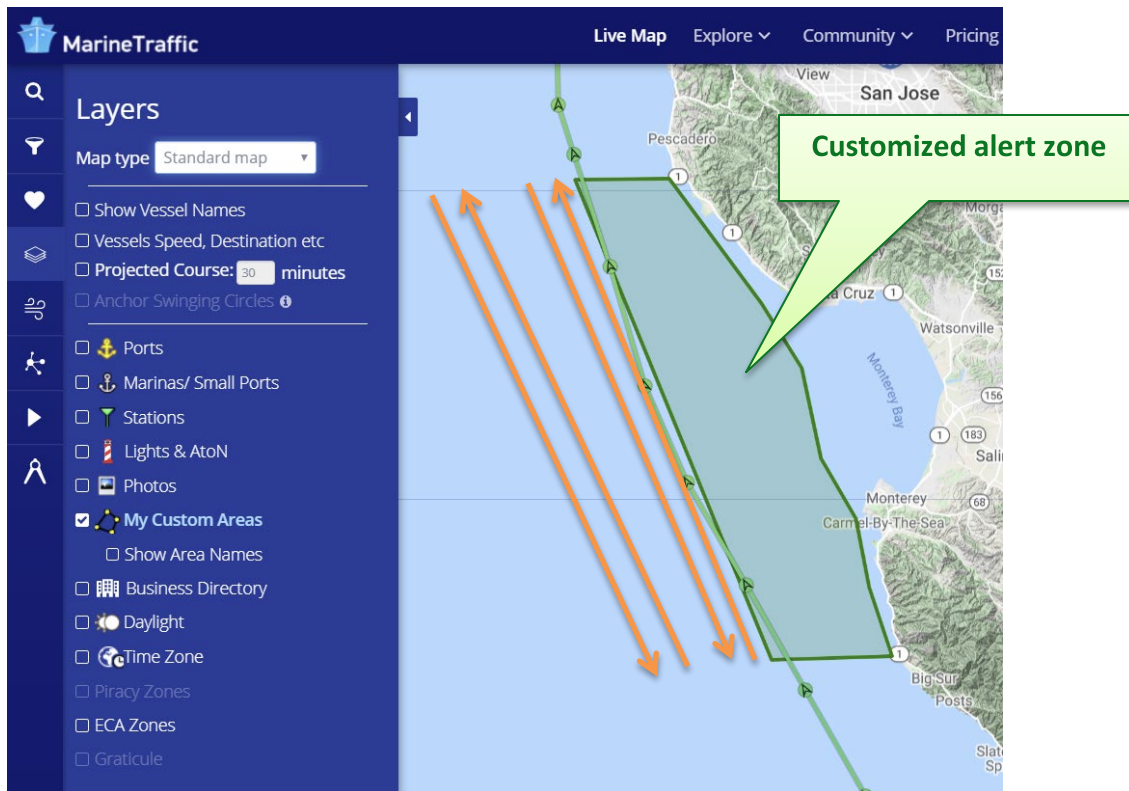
MarineTraffic

Live Map Explore Community Pricing

Layers

Map type Standard map

Show Vessel Names

Vessels Speed, Destination etc

Projected Course: 30 minutes

Anchor Swinging Circles

Ports

Marinas/ Small Ports

Stations

Lights & AtoN

Photos

My Custom Areas

Show Area Names

Business Directory

Daylight

Time Zone

Piracy Zones

ECA Zones

Graticule

View

San Jose

Pescadero

1

1

Morga

152

a Cruz 1

Watsonville

Monterey Bay

156

1 183

Sali

Monterey

68

Carmel-By-The-Sea

1

Big Sur

Posts

Slat

Sp

Customized alert zone